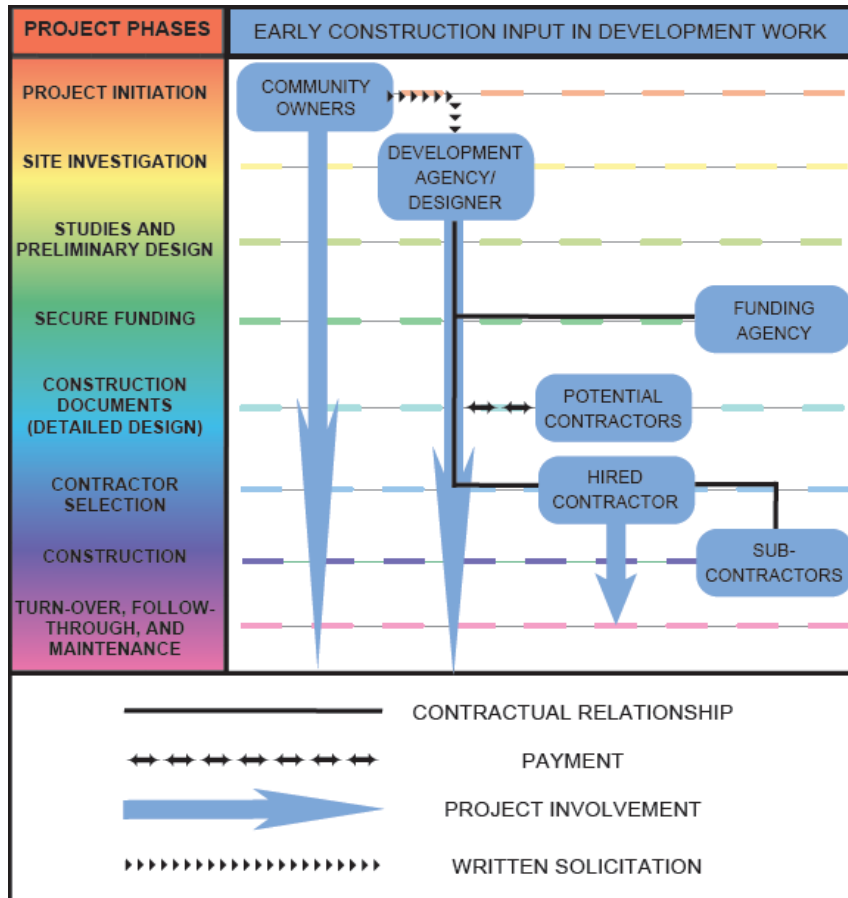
PROJECT PHASES

EARLY CONSTRUCTION INPUT IN DEVELOPMENT WORK

PROJECT INITIATION

SITE INVESTIGATION

STUDIES AND PRELIMINARY DESIGN

SECURE FUNDING

CONSTRUCTION DOCUMENTS (DETAILED DESIGN)

CONTRACTOR SELECTION

CONSTRUCTION

TURN-OVER, FOLLOW-THROUGH, AND MAINTENANCE

COMMUNITY OWNERS

DEVELOPMENT AGENCY/ DESIGNER

FUNDING AGENCY

POTENTIAL CONTRACTORS

HIRED CONTRACTOR

SUB-CONTRACTORS

CONTRACTUAL RELATIONSHIP

PAYMENT

PROJECT INVOLVEMENT

WRITTEN SOLICITATION